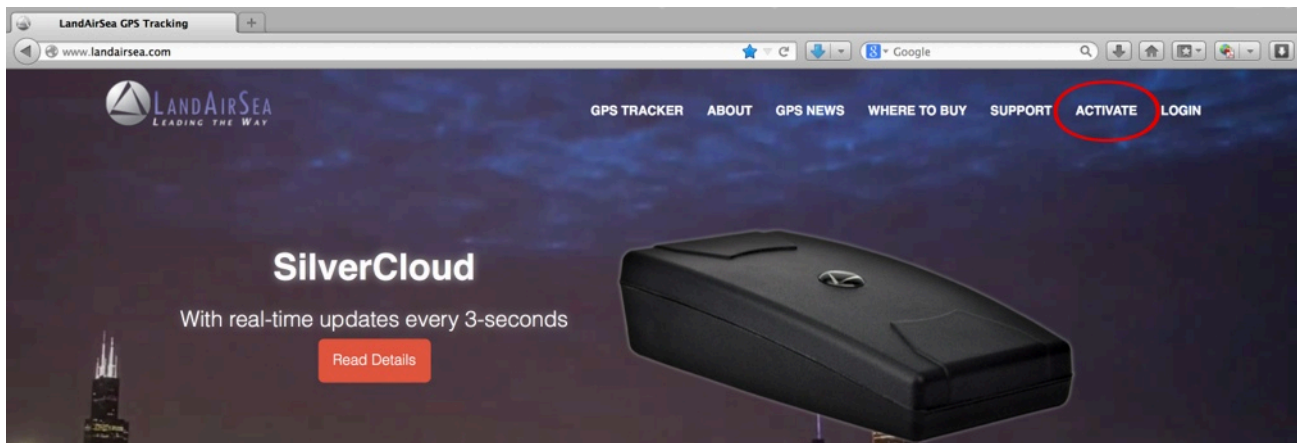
LandAirSea GPS Tracking

www.landairsea.com

Google

LANDAIRSEA
LEADING THE WAY

GPS TRACKER ABOUT GPS NEWS WHERE TO BUY SUPPORT ACTIVATE LOGIN

SilverCloud

With real-time updates every 3-seconds

Read Details